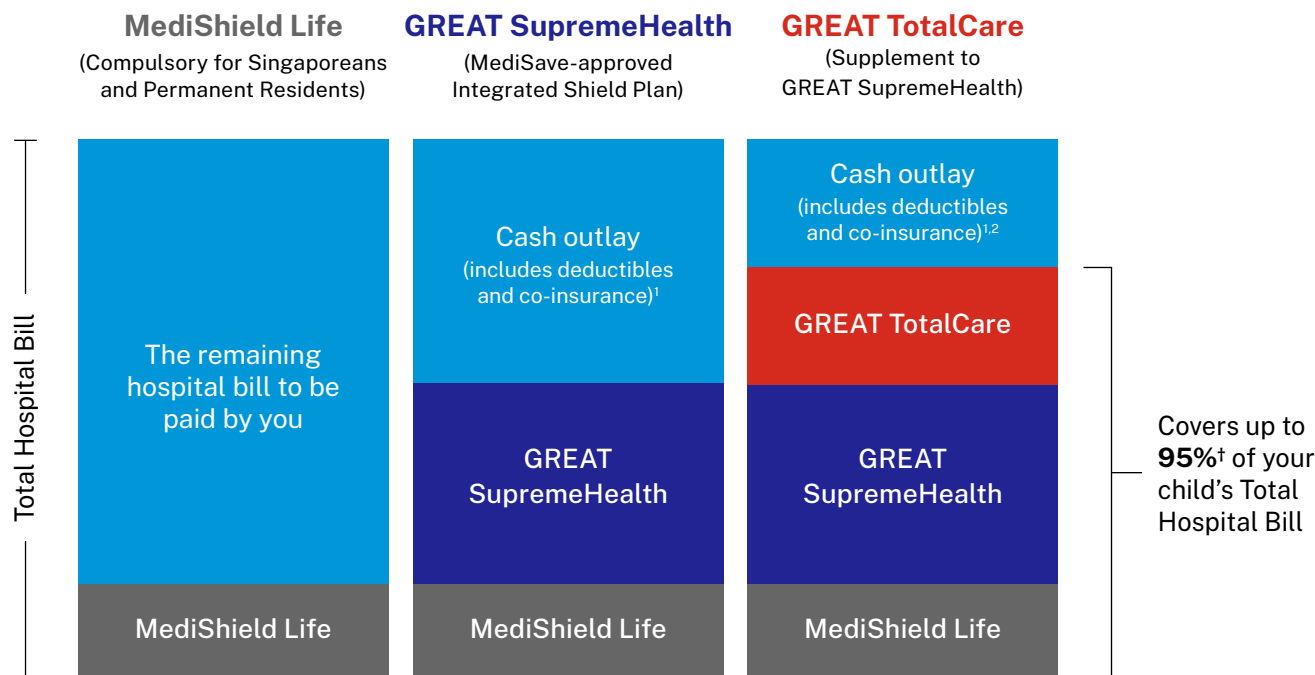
MediShield Life
(Compulsory for Singaporeans and Permanent Residents)

GREAT SupremeHealth
(MediSave-approved Integrated Shield Plan)

GREAT TotalCare
(Supplement to GREAT SupremeHealth)

Total Hospital Bill

The remaining hospital bill to be paid by you

MediShield Life

Cash outlay
(includes deductibles and co-insurance)$^{1}$

GREAT SupremeHealth

MediShield Life

Cash outlay
(includes deductibles and co-insurance)$^{1,2}$

GREAT TotalCare

GREAT SupremeHealth

MediShield Life

Covers up to **95%**$^{\dagger}$ of your child's Total Hospital Bill